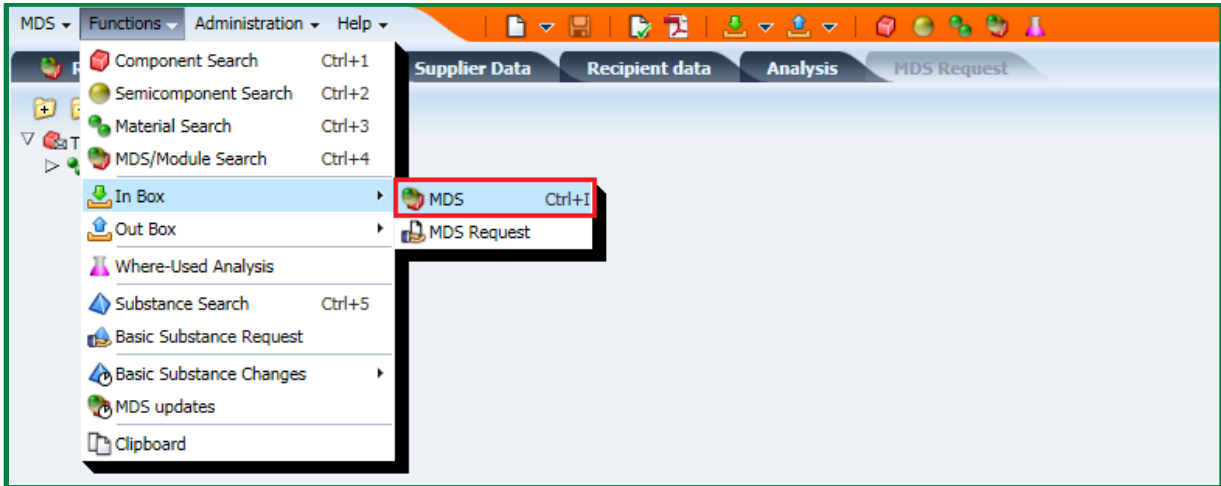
MDS ▾ Functions ▾ Administration ▾ Help ▾

R Supplier Data Recipient data Analysis MDS Request

T

Component Search Ctrl+1
Semicomponent Search Ctrl+2
Material Search Ctrl+3
MDS/Module Search Ctrl+4
In Box
Out Box
Where-Used Analysis
Substance Search Ctrl+5
Basic Substance Request
Basic Substance Changes
MDS updates
Clipboard

MDS Ctrl+I
MDS Request